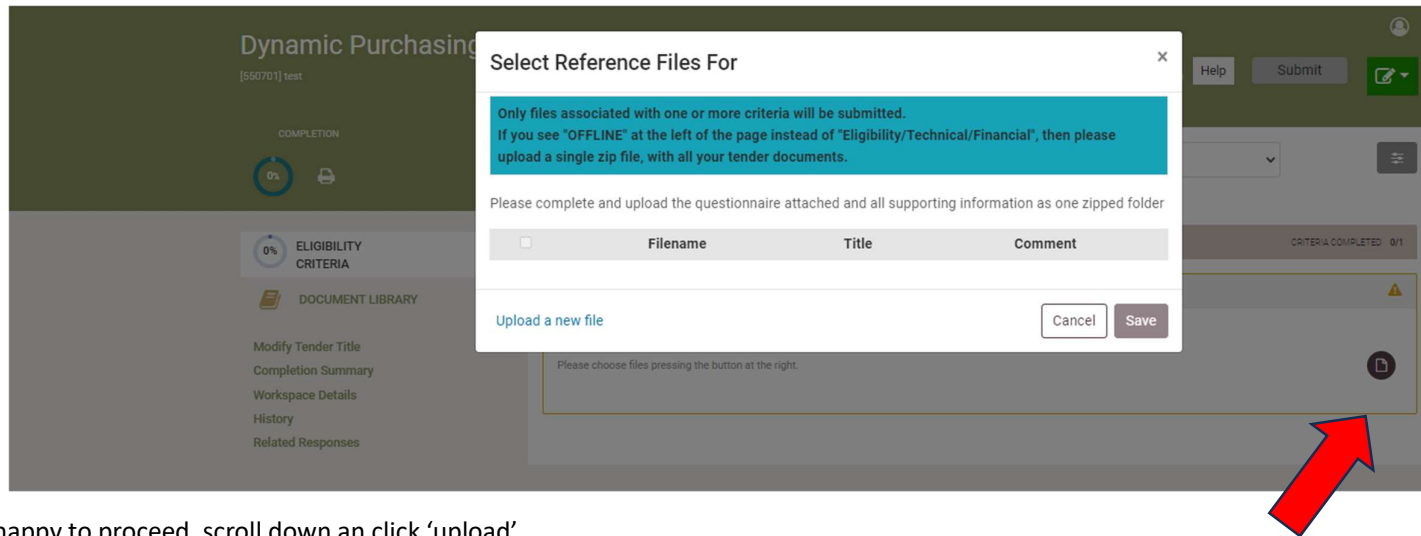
Dynamic Purchasing

[550701] test

COMPLETION

0%

Help

Submit

Select Reference Files For

×

Only files associated with one or more criteria will be submitted.
If you see "OFFLINE" at the left of the page instead of "Eligibility/Technical/Financial", then please upload a single zip file, with all your tender documents.

Please complete and upload the questionnaire attached and all supporting information as one zipped folder

| | Filename | Title | Comment |
|---|---|---|---|

Upload a new file

Cancel

Save

0% ELIGIBILITY CRITERIA

DOCUMENT LIBRARY

Modify Tender Title
Completion Summary
Workspace Details
History
Related Responses

CRITERIA COMPLETED 0/1

Please choose files pressing the button at the right.

happy to proceed, scroll down an click 'upload'